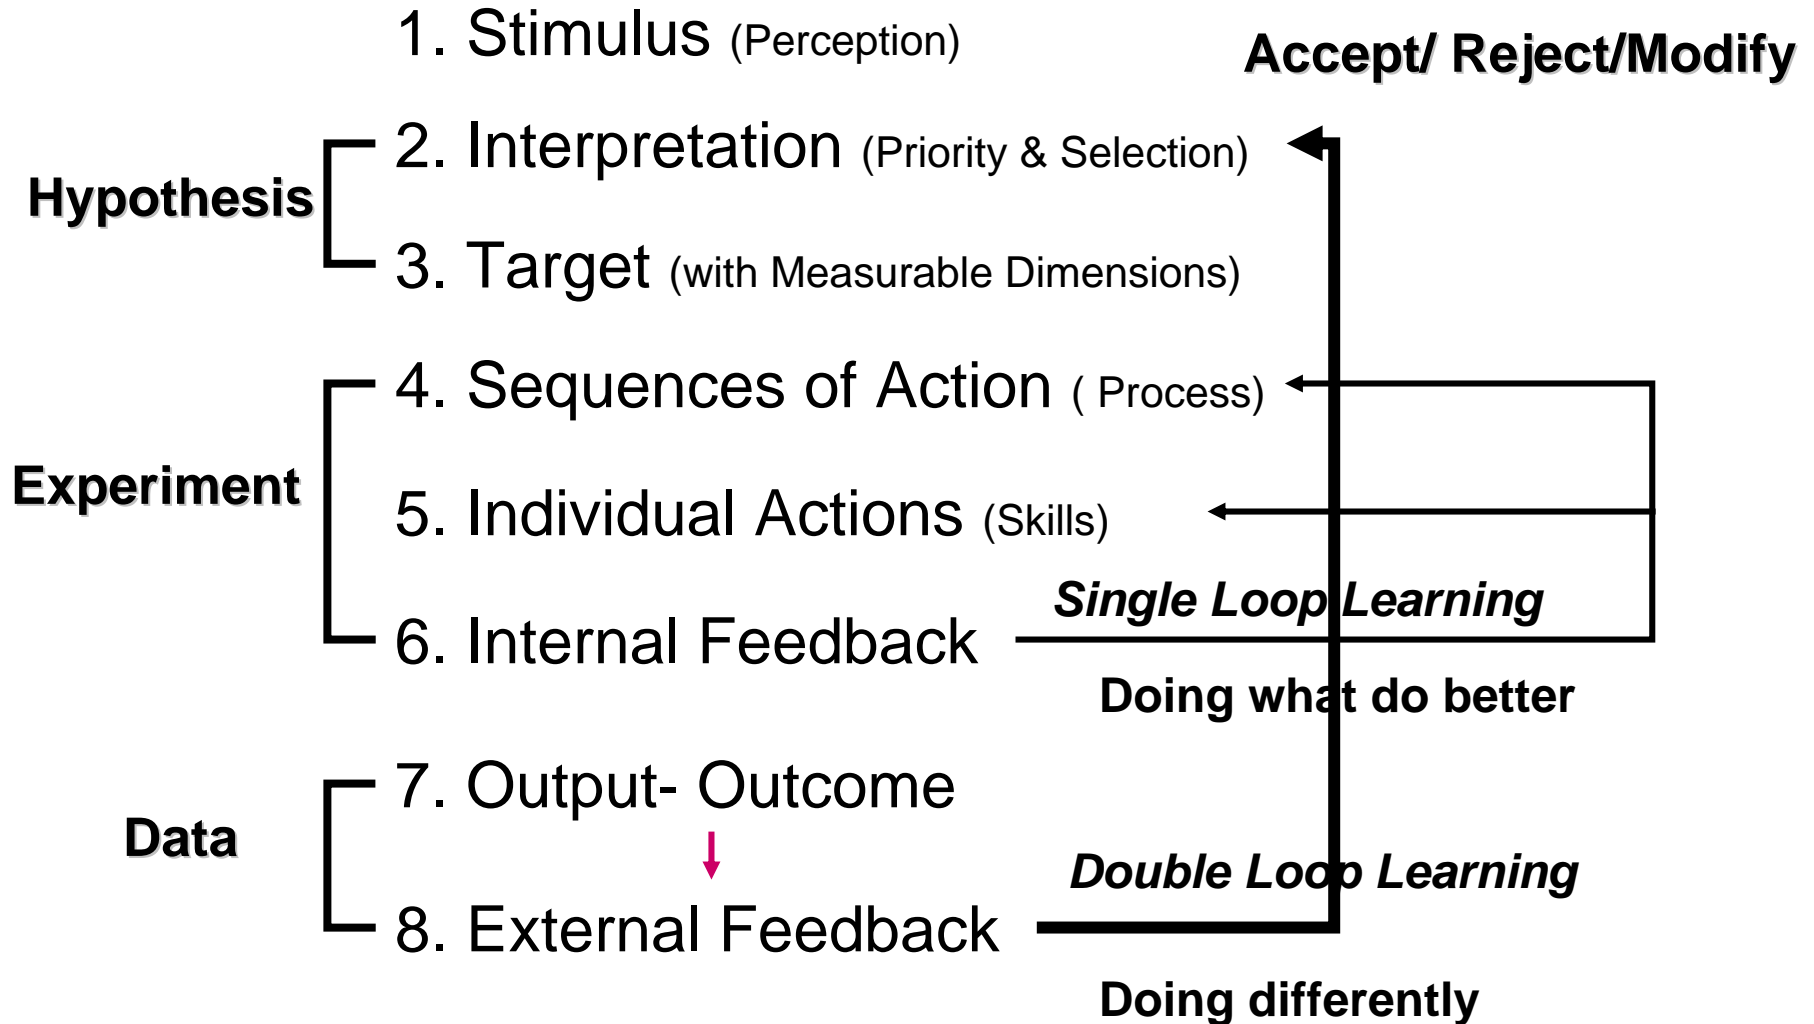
1. Stimulus (Perception)

Accept/ Reject/Modify

Hypothesis

2. Interpretation (Priority & Selection)

3. Target (with Measurable Dimensions)

Experiment

4. Sequences of Action ( Process)

5. Individual Actions (Skills)

6. Internal Feedback

Single Loop Learning

Doing what do better

Data

7. Output- Outcome

8. External Feedback

Double Loop Learning

Doing differently